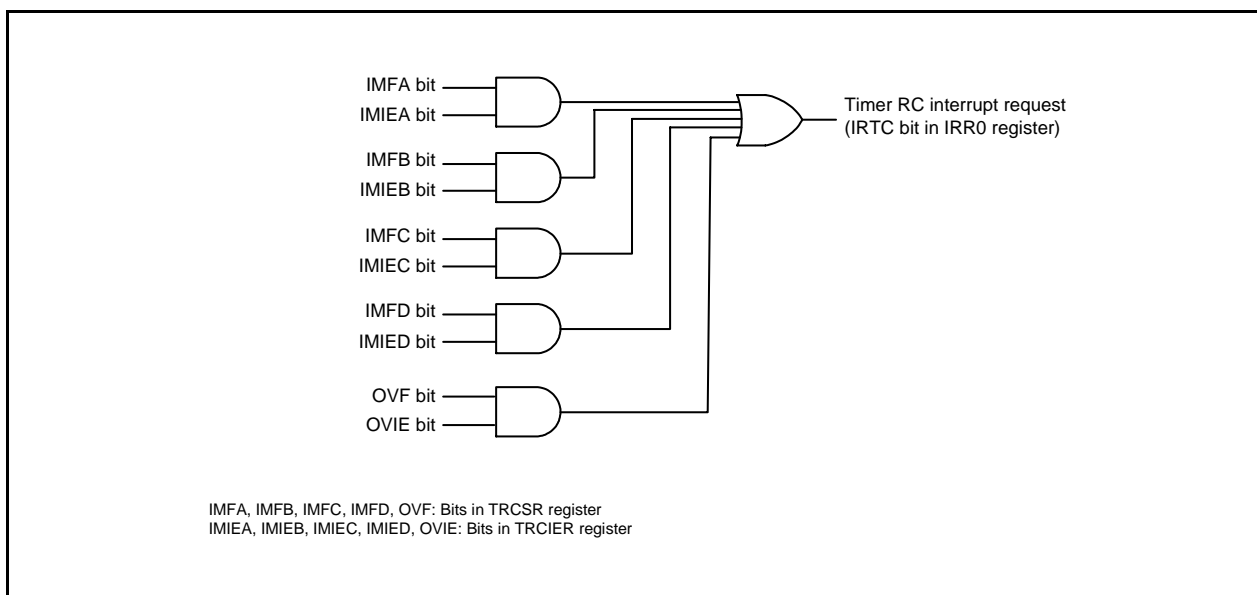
IMFA bit
IMIEA bit
IMFB bit
IMIEB bit
IMFC bit
IMIEC bit
IMFD bit
IMIED bit
OVF bit
OVIE bit

Timer RC interrupt request
(IRTC bit in IRR0 register)

IMFA, IMFB, IMFC, IMFD, OVF: Bits in TRCSR register
IMIEA, IMIEB, IMIEC, IMIED, OVIE: Bits in TRCIER register